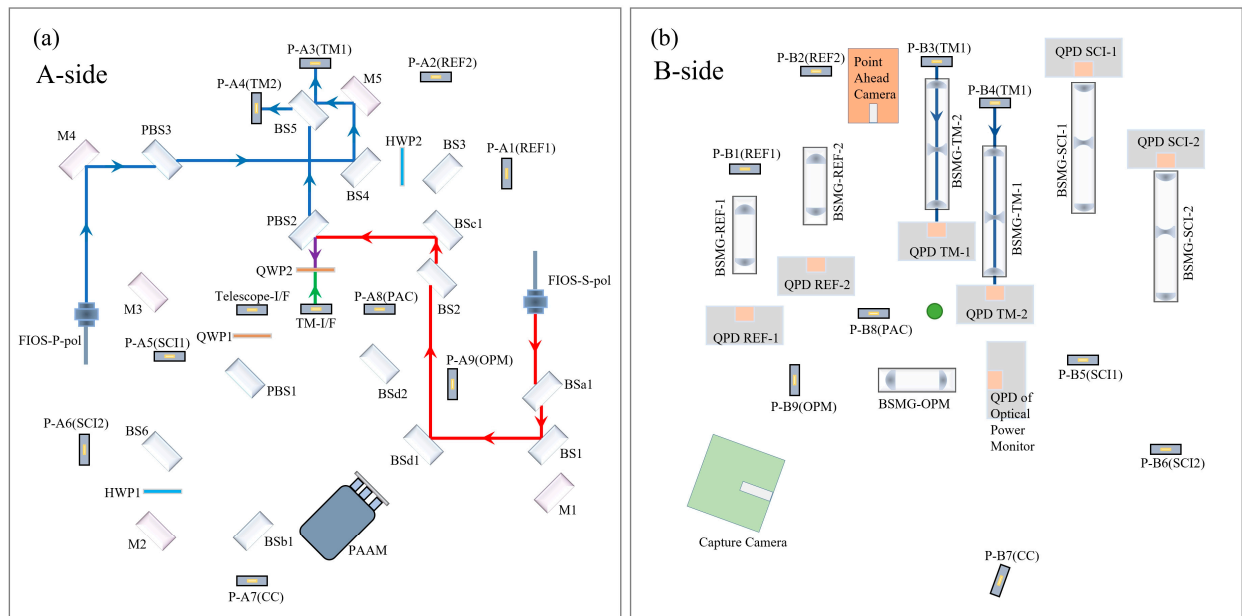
(a)
A-side

P-A3(TM1)
P-A2(REF2)
P-A4(TM2)
M5
BS5
M4
PBS3
HWP2
BS3
P-A1(REF1)
BS4
PBS2
BSc1
QWP2
BS2
FIOS-S-pol
M3
Telescope-I/F
TM-I/F
P-A8(PAC)
QWP1
FIOS-P-pol
P-A5(SCI1)
P-A9(OPM)
PBS1
BSd2
BSa1
P-A6(SCI2)
BS6
BSd1
BS1
HWP1
M1
M2
BSb1
PAAM
P-A7(CC)

(b)
B-side

P-B2(REF2)
Point Ahead Camera
P-B3(TM1)
QPD SCI-1
P-B4(TM1)
BSMG-TM-2
BSMG-SCI-1
QPD SCI-2
P-B1(REF1)
BSMG-REF-2
BSMG-REF-1
QPD TM-1
BSMG-TM-1
BSMG-SCI-2
QPD REF-2
QPD TM-2
P-B8(PAC)
QPD REF-1
P-B5(SCI1)
P-B9(OPM)
BSMG-OPM
QPD of Optical Power Monitor
P-B6(SCI2)
Capture Camera
P-B7(CC)